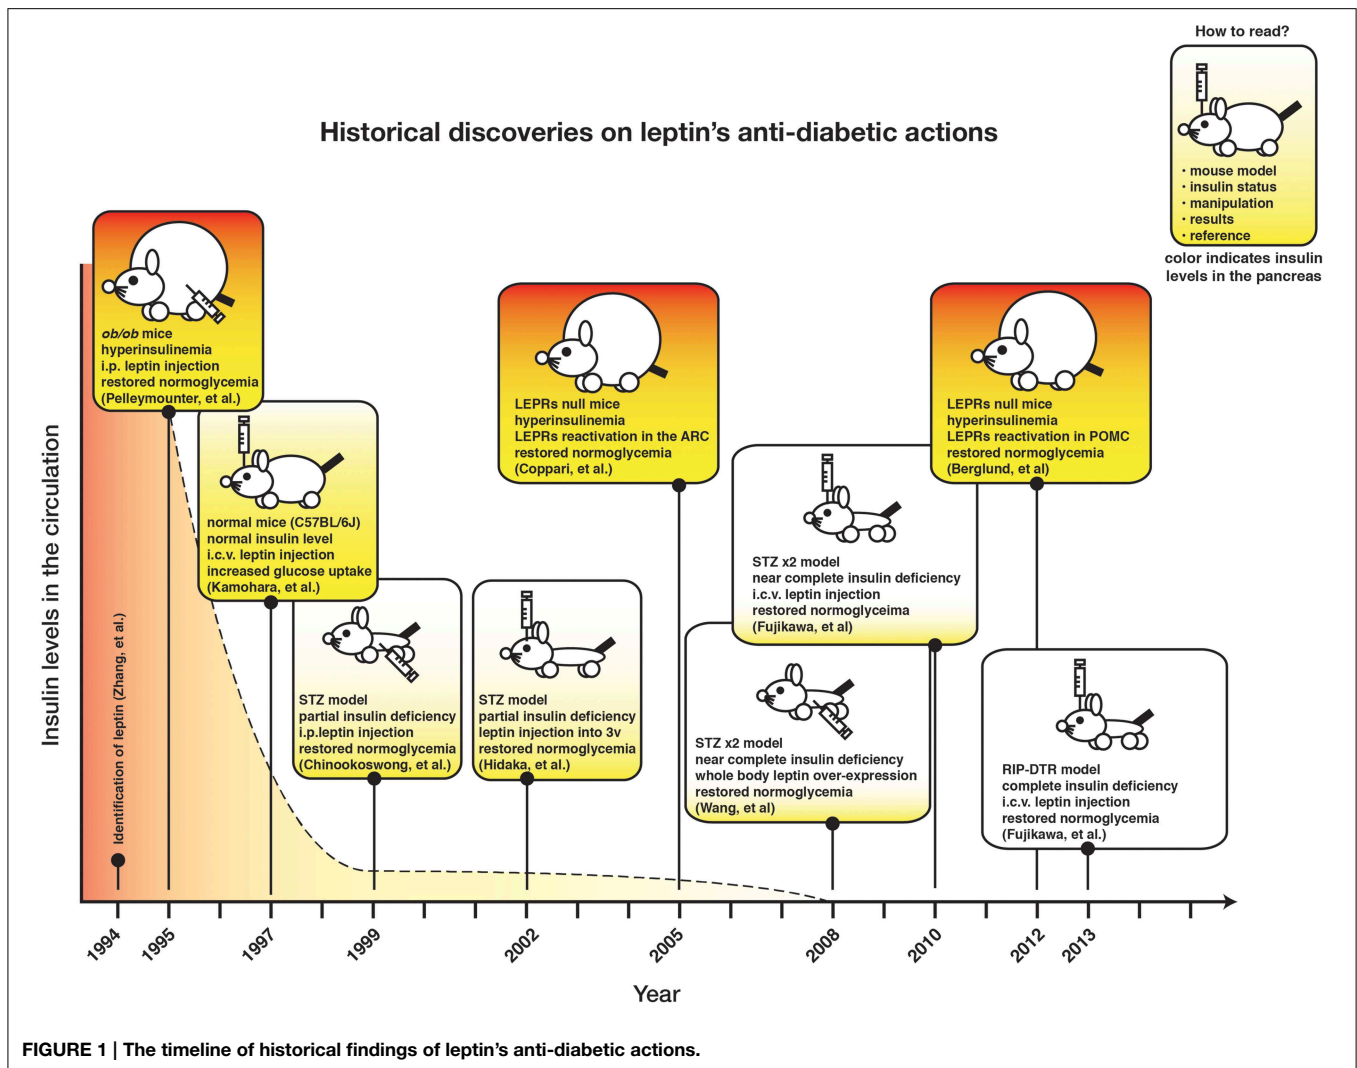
How to read?

· mouse model
· insulin status
· manipulation
· results
· reference

color indicates insulin levels in the pancreas

Historical discoveries on leptin's anti-diabetic actions

Insulin levels in the circulation

*ob/ob* mice
hyperinsulinemia
i.p. leptin injection
restored normoglycemia
(Pelleymounter, et al.)

normal mice (C57BL/6J)
normal insulin level
i.c.v. leptin injection
increased glucose uptake
(Kamohara, et al.)

STZ model
partial insulin deficiency
i.p.leptin injection
restored normoglycemia
(Chinookoswong, et al.)

STZ model
partial insulin deficiency
leptin injection into 3v
restored normoglycemia
(Hidaka, et al.)

LEPRs null mice
hyperinsulinemia
LEPRs reactivation in the ARC
restored normoglycemia
(Coppari, et al.)

STZ x2 model
near complete insulin deficiency
i.c.v. leptin injection
restored normoglyceima
(Fujikawa, et al)

STZ x2 model
near complete insulin deficiency
whole body leptin over-expression
restored normoglycemia
(Wang, et al)

LEPRs null mice
hyperinsulinemia
LEPRs reactivation in POMC
restored normoglycemia
(Berglund, et al)

RIP-DTR model
complete insulin deficiency
i.c.v. leptin injection
restored normoglycemia
(Fujikawa, et al.)

Identification of leptin (Zhang, et al.)

1994 1995 1997 1999 2002 2005 2008 2010 2012 2013

Year

FIGURE 1 | The timeline of historical findings of leptin's anti-diabetic actions.